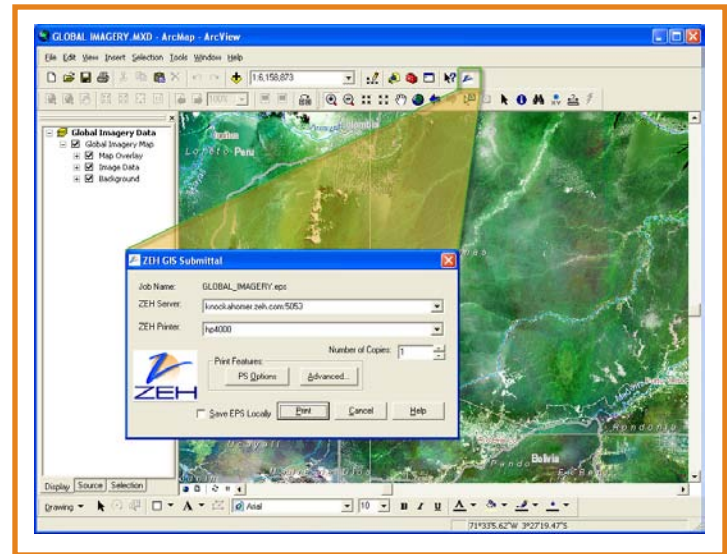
GLOBAL IMAGERY.MXD - ArcMap - ArcView

File Edit View Insert Selection Tools Window Help

1:6,158,873

100%

Global Imagery Data
Global Imagery Map
Map Overlay
Image Data
Background

Loreto Peru

ZEH GIS Submittal

Job Name: GLOBAL_IMAGERY.eps

ZEH Server: knockahomer.zeh.com:5053

ZEH Printer: hp4000

Number of Copies: 1

Print Features:

PS Options

Advanced...

ZEH

Save EPS Locally

Print

Cancel

Help

Rondonia

Pando

Bolivia

Display Source Selection

Drawing

Arial

10

B I U

71°33'5.62"W 3°27'19.47"S